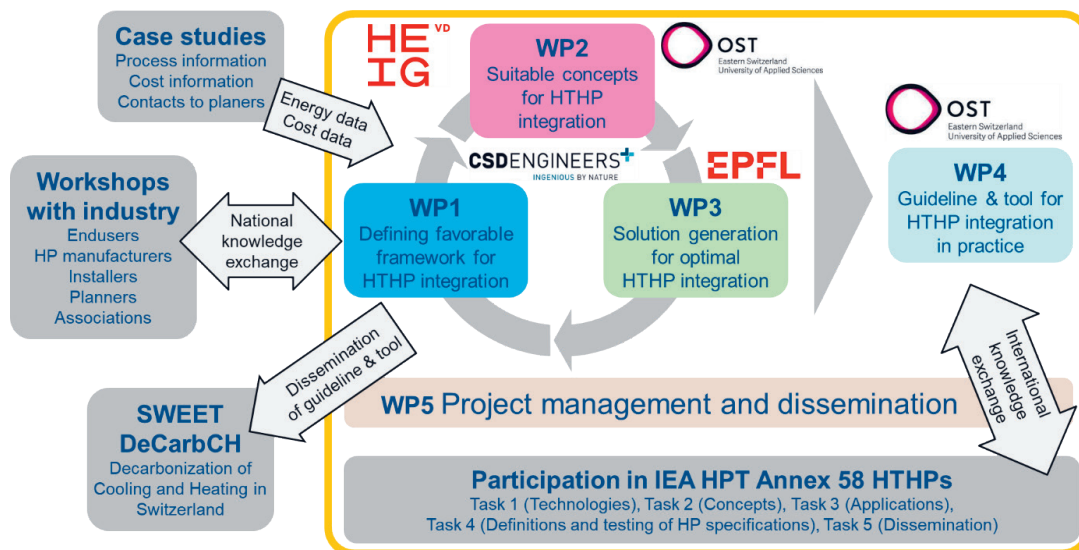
Case studies
Process information
Cost information
Contacts to planers

Energy data
Cost data

Workshops with industry
Endusers
HP manufacturers
Installers
Planners
Associations

National knowledge exchange

SWEET DeCarbCH
Decarbonization of Cooling and Heating in Switzerland

Dissemination of guideline & tool

HE IG VD

WP2
Suitable concepts for HTHP integration

OST
Eastern Switzerland University of Applied Sciences

CSDENGINEERS+
INGENIOUS BY NATURE

EPFL

WP1
Defining favorable framework for HTHP integration

WP3
Solution generation for optimal HTHP integration

OST
Eastern Switzerland University of Applied Sciences

WP4
Guideline & tool for HTHP integration in practice

International knowledge exchange

WP5 Project management and dissemination

Participation in IEA HPT Annex 58 HTHPs
Task 1 (Technologies), Task 2 (Concepts), Task 3 (Applications),
Task 4 (Definitions and testing of HP specifications), Task 5 (Dissemination)